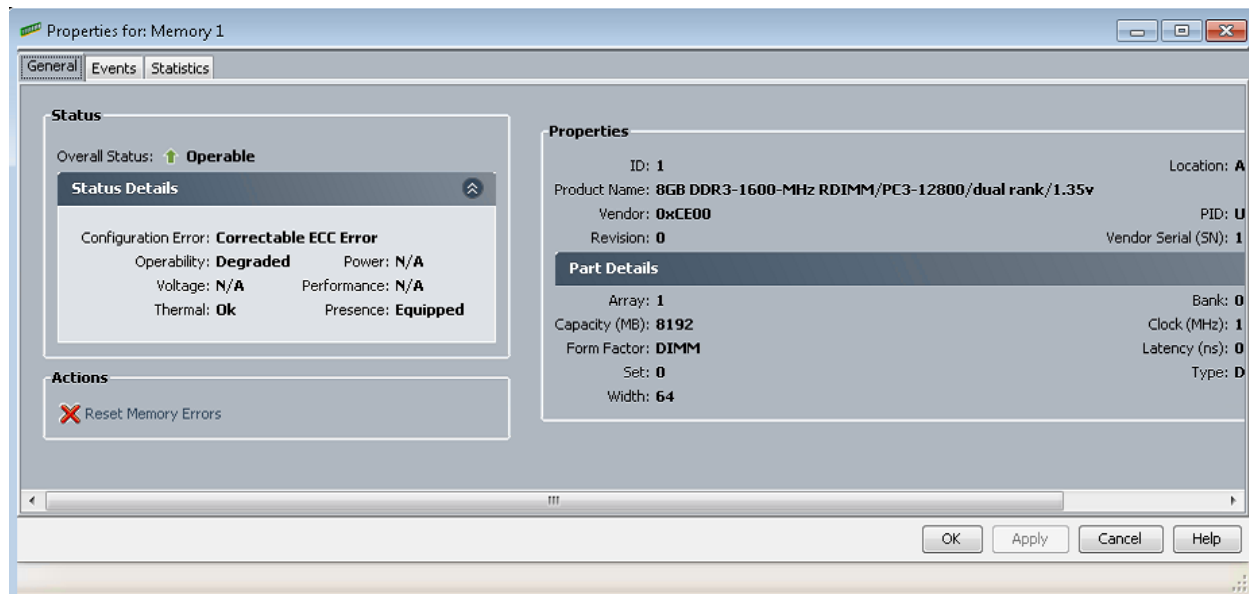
Properties for: Memory 1

General Events Statistics

Status

Overall Status: Operable

Status Details

Configuration Error: Correctable ECC Error
Operability: Degraded Power: N/A
Voltage: N/A Performance: N/A
Thermal: Ok Presence: Equipped

Actions

Reset Memory Errors

Properties

ID: 1 Location: A
Product Name: 8GB DDR3-1600-MHz RDIMM/PC3-12800/dual rank/1.35v
Vendor: 0xCE00 PID: U
Revision: 0 Vendor Serial (SN): 1

Part Details

Array: 1 Bank: 0
Capacity (MB): 8192 Clock (MHz): 1
Form Factor: DIMM Latency (ns): 0
Set: 0 Type: D
Width: 64

OK Apply Cancel Help